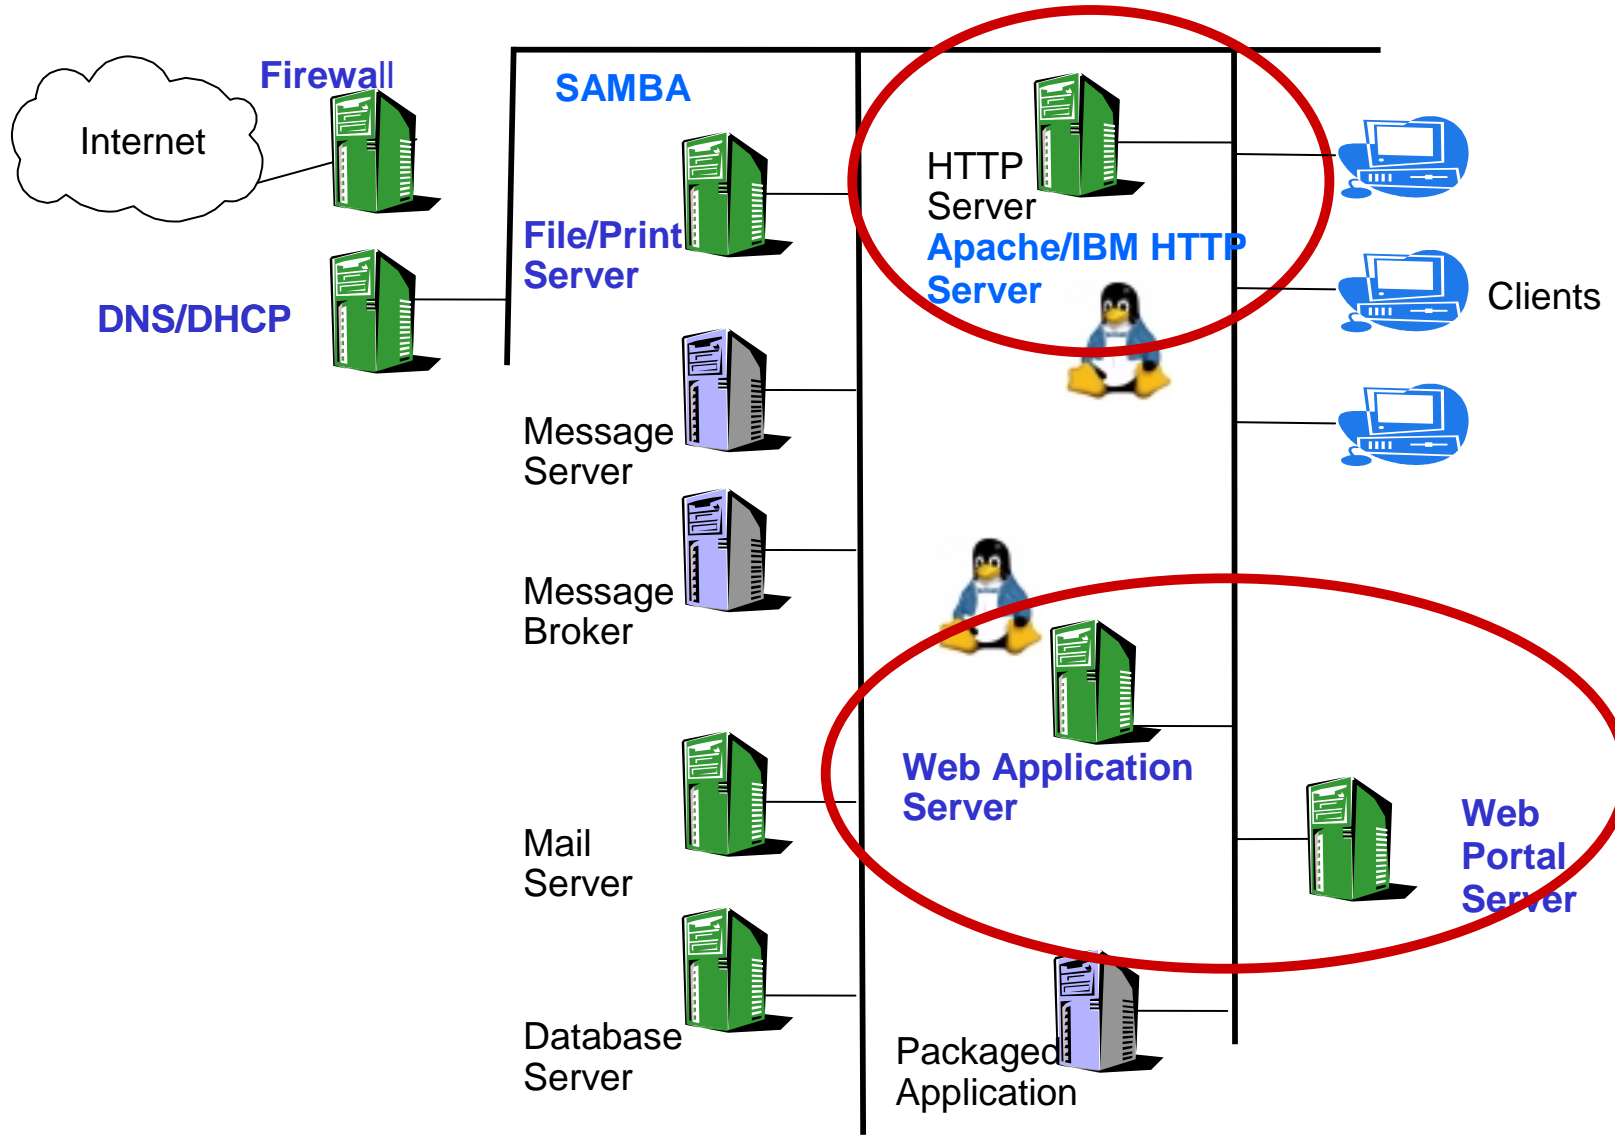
Internet

Firewall

DNS/DHCP

SAMBA

File/Print Server

Message Server

Message Broker

Mail Server

Database Server

HTTP Server

Apache/IBM HTTP Server

Clients

Web Application Server

Web Portal Server

Packaged Application